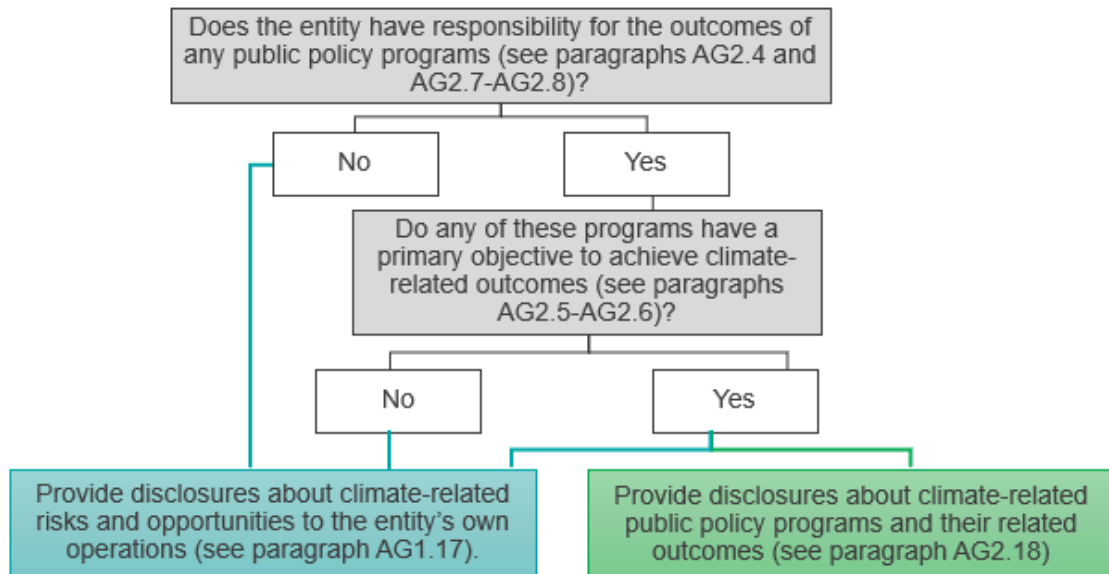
Does the entity have responsibility for the outcomes of any public policy programs (see paragraphs AG2.4 and AG2.7-AG2.8)?

No

Yes

Do any of these programs have a primary objective to achieve climate-related outcomes (see paragraphs AG2.5-AG2.6)?

No

Yes

Provide disclosures about climate-related risks and opportunities to the entity's own operations (see paragraph AG1.17).

Provide disclosures about climate-related public policy programs and their related outcomes (see paragraph AG2.18)